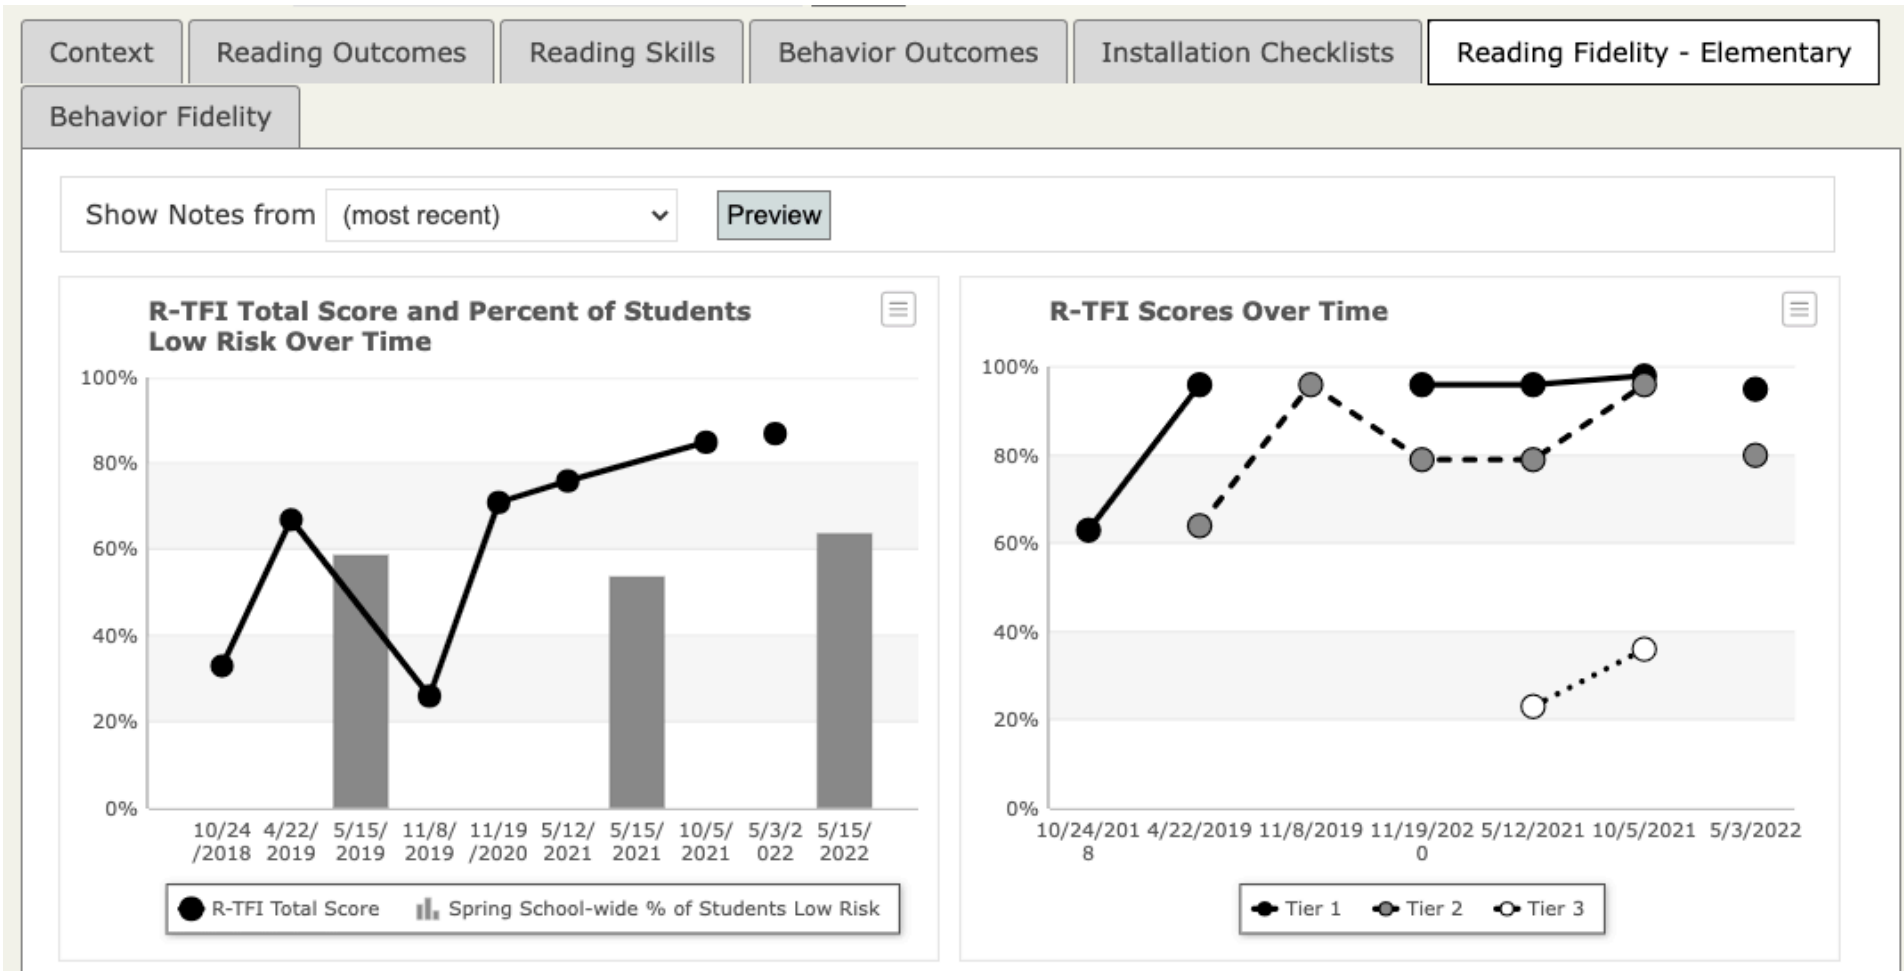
Context | Reading Outcomes | Reading Skills | Behavior Outcomes | Installation Checklists | Reading Fidelity - Elementary

Behavior Fidelity

Show Notes from (most recent) Preview

R-TFI Total Score and Percent of Students Low Risk Over Time

100%
80%
60%
40%
20%
0%

10/24/2018 4/22/2019 5/15/2019 11/8/2019 11/19/2020 5/12/2021 5/15/2021 10/5/2021 5/3/2022 5/15/2022

R-TFI Total Score Spring School-wide % of Students Low Risk

R-TFI Scores Over Time

100%
80%
60%
40%
20%
0%

10/24/2018 4/22/2019 11/8/2019 11/19/2020 5/12/2021 10/5/2021 5/3/2022

Tier 1 Tier 2 Tier 3